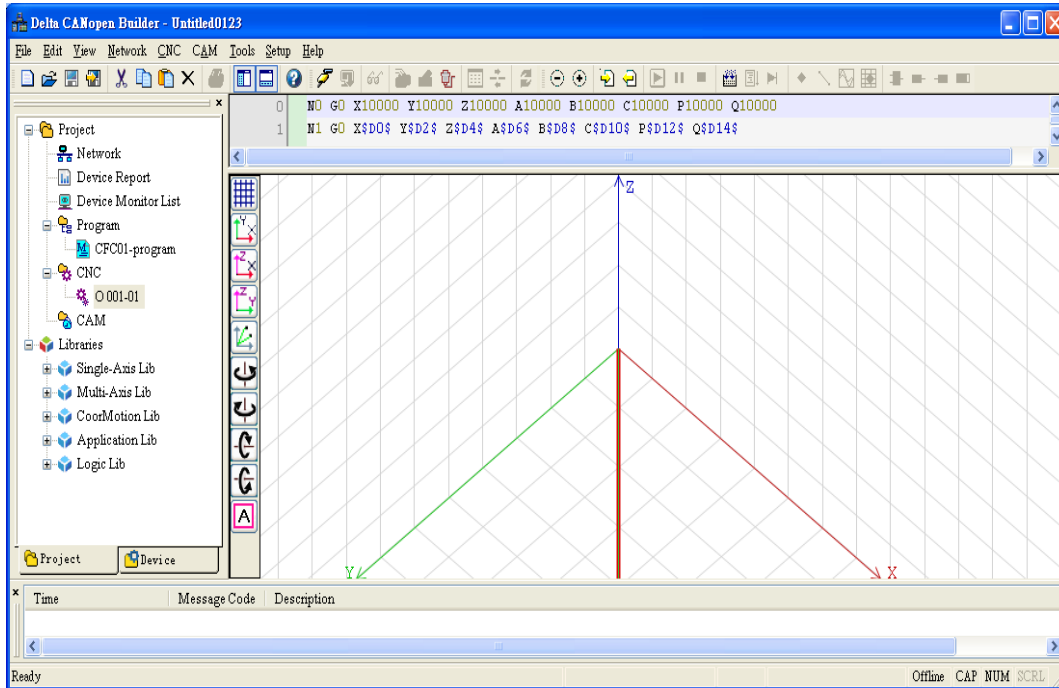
Delta CANopen Builder - Untitled0123

File Edit View Network CNC CAM Tools Setup Help

0 N0 G0 X10000 Y10000 Z10000 A10000 B10000 C10000 P10000 Q10000
1 N1 G0 X$D0$ Y$D2$ Z$D4$ A$D6$ B$D8$ C$D10$ P$D12$ Q$D14$

Project
Network
Device Report
Device Monitor List
Program
CFC01-program
CNC
O 001-01
CAM
Libraries
Single-Axis Lib
Multi-Axis Lib
CoorMotion Lib
Application Lib
Logic Lib

Project
Device

Z
Y
X

A

Time | Message Code | Description

Ready
Offline CAP NUM SCRL